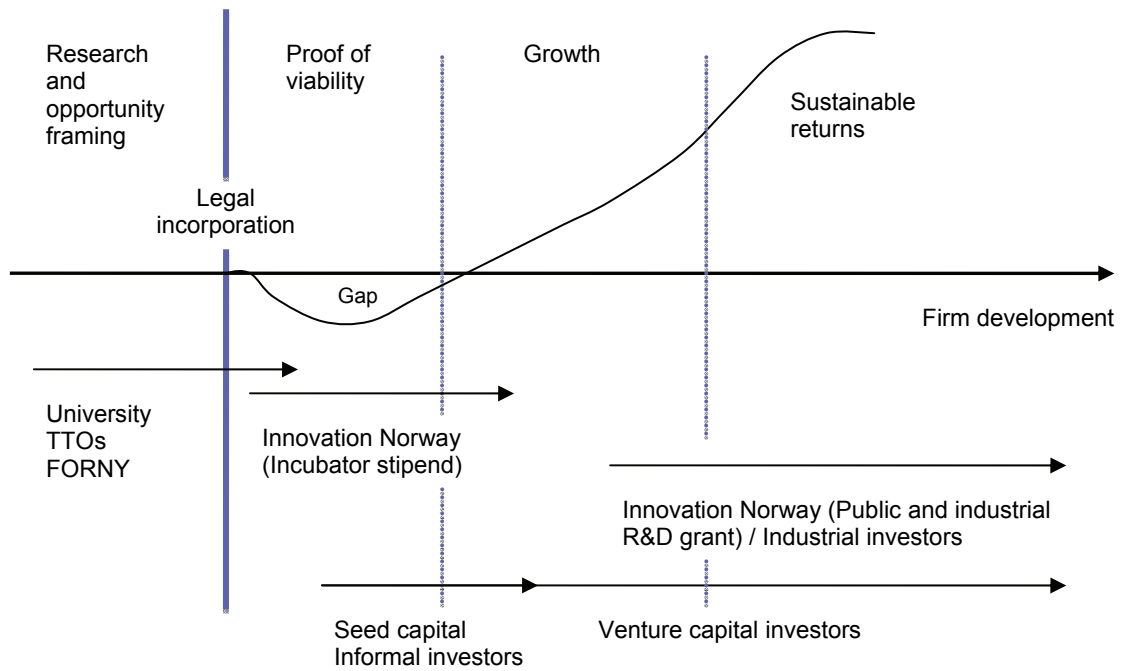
Research and opportunity framing

Proof of viability

Growth

Sustainable returns

Legal incorporation

Gap

Firm development

University TTOs FORNY

Innovation Norway (Incubator stipend)

Innovation Norway (Public and industrial R&D grant) / Industrial investors

Seed capital Informal investors

Venture capital investors